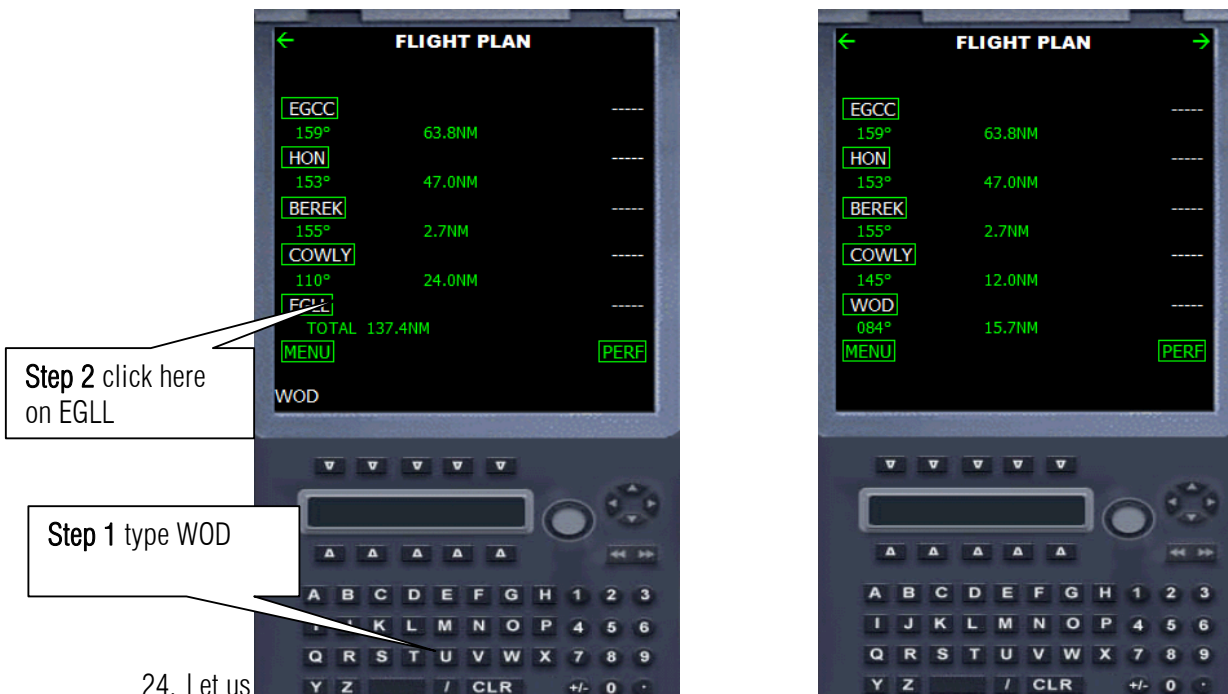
FLIGHT PLAN

EGCC -----
159° 63.8NM
HON -----
153° 47.0NM
BEREK -----
155° 2.7NM
COWLY -----
110° 24.0NM
EGLL -----
TOTAL 137.4NM
MENU PERF

WOD

Step 2 click here on EGLL

Step 1 type WOD

A B C D E F G H 1 2 3
I J K L M N O P 4 5 6
Q R S T U V W X 7 8 9
Y Z / CLR +/- 0 ·

24. Let us

FLIGHT PLAN

EGCC -----
159° 63.8NM
HON -----
153° 47.0NM
BEREK -----
155° 2.7NM
COWLY -----
145° 12.0NM
WOD -----
084° 15.7NM
MENU PERF

A B C D E F G H 1 2 3
I J K L M N O P 4 5 6
Q R S T U V W X 7 8 9
Y Z / CLR +/- 0 ·